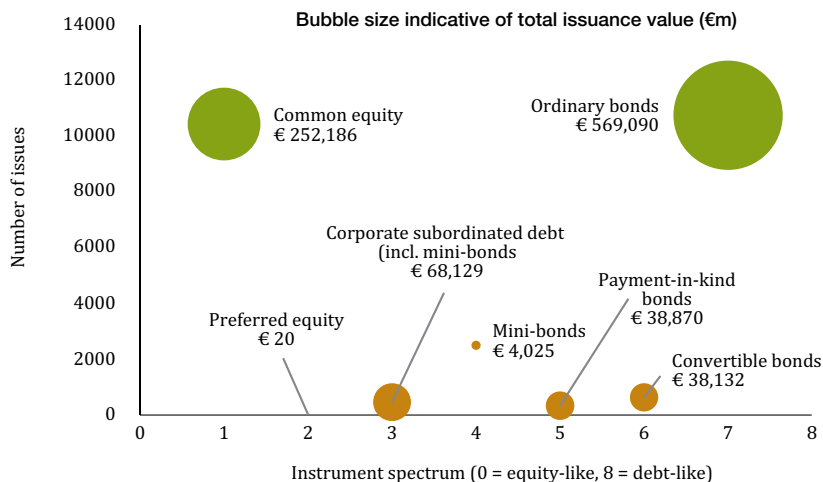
Bubble size indicative of total issuance value (€m)

14000
12000
10000
8000
6000
4000
2000
0

Number of issues

Common equity
€ 252,186

Ordinary bonds
€ 569,090

Corporate subordinated debt
(incl. mini-bonds
€ 68,129

Payment-in-kind
bonds
€ 38,870

Preferred equity
€ 20

Mini-bonds
€ 4,025

Convertible bonds
€ 38,132

0 1 2 3 4 5 6 7 8

Instrument spectrum (0 = equity-like, 8 = debt-like)